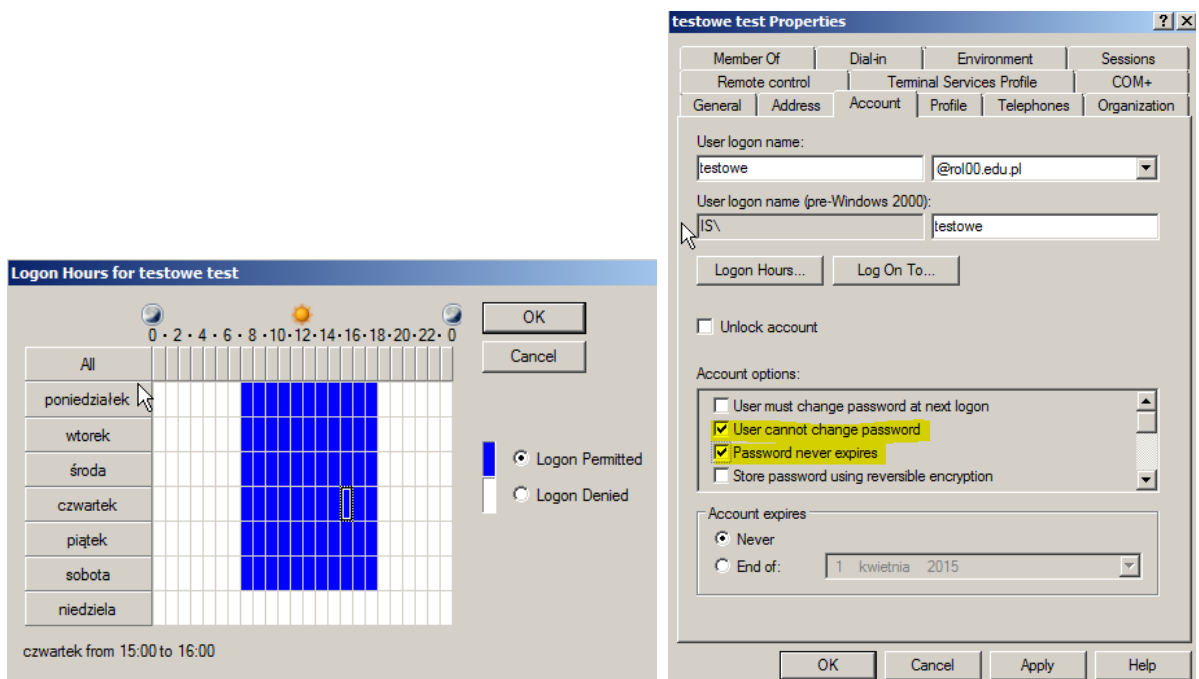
Logon Hours for testowe test

0 · 2 · 4 · 6 · 8 · 10 · 12 · 14 · 16 · 18 · 20 · 22 · 0

OK

Cancel

All

poniedziałek

wtorek

środa

czwartek

piątek

sobota

niedziela

Logon Permitted

Logon Denied

czwartek from 15:00 to 16:00

testowe test Properties

?

X

Member Of | Dial-in | Environment | Sessions

Remote control | Terminal Services Profile | COM+

General | Address | Account | Profile | Telephones | Organization

User logon name:

testowe

@rol00.edu.pl

User logon name (pre-Windows 2000):

IS\

testowe

Logon Hours...

Log On To...

Unlock account

Account options:

User must change password at next logon

User cannot change password

Password never expires

Store password using reversible encryption

Account expires

Never

End of:

1 kwietnia 2015

OK

Cancel

Apply

Help